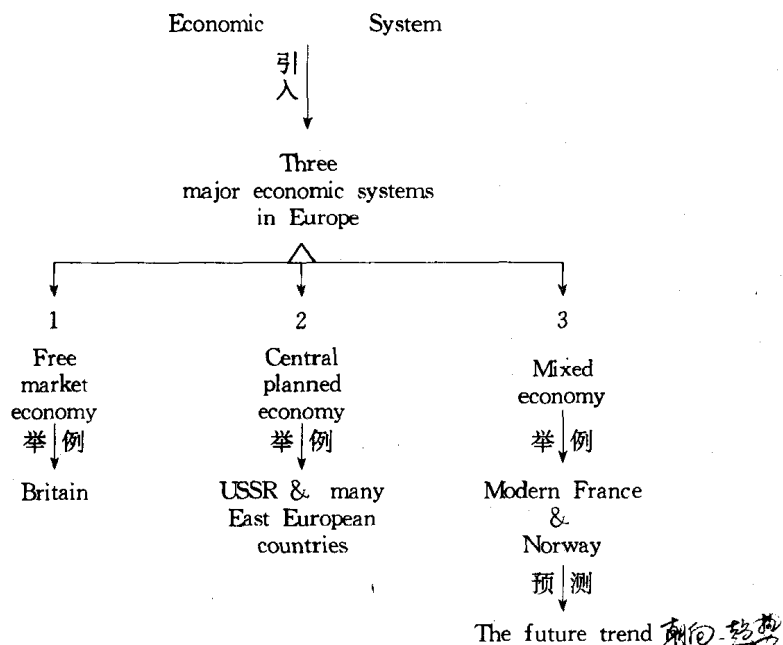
Economic System

引入

Three major economic systems in Europe

1

Free market economy

举例

Britain

2

Central planned economy

举例

USSR & many East European countries

3

Mixed economy

举例

Modern France & Norway

预测

The future trend 趋向-趋势